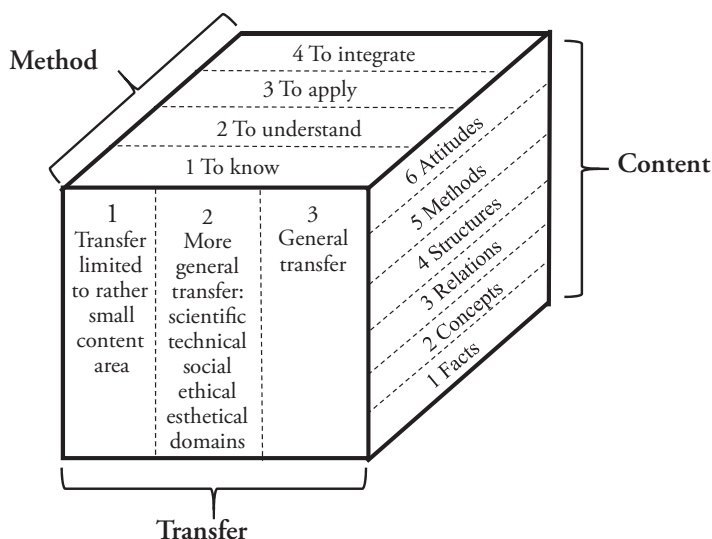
Method

4 To integrate
3 To apply
2 To understand
1 To know

Content

6 Attitudes
5 Methods
4 Structures
3 Relations
2 Concepts
1 Facts

1
Transfer limited to rather small content area

2
More general transfer: scientific technical social ethical esthetical domains

3
General transfer

Transfer